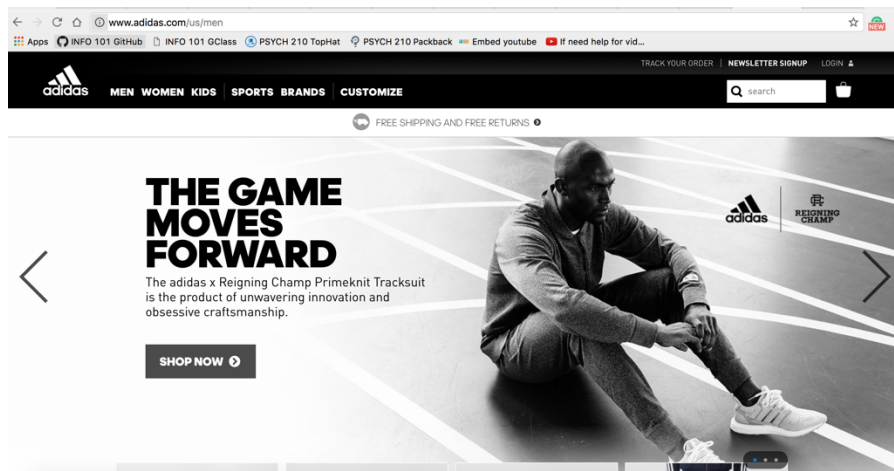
www.adidas.com/us/men

Apps INFO 101 GitHub INFO 101 GClass PSYCH 210 TopHat PSYCH 210 Packback Embed youtube If need help for vid...

NEW

TRACK YOUR ORDER | NEWSLETTER SIGNUP LOGIN

adidas

MEN WOMEN KIDS | SPORTS BRANDS | CUSTOMIZE

search

FREE SHIPPING AND FREE RETURNS

THE GAME MOVES FORWARD

The adidas x Reigning Champ Primeknit Tracksuit is the product of unwavering innovation and obsessive craftsmanship.

SHOP NOW

adidas

REIGNING CHAMP